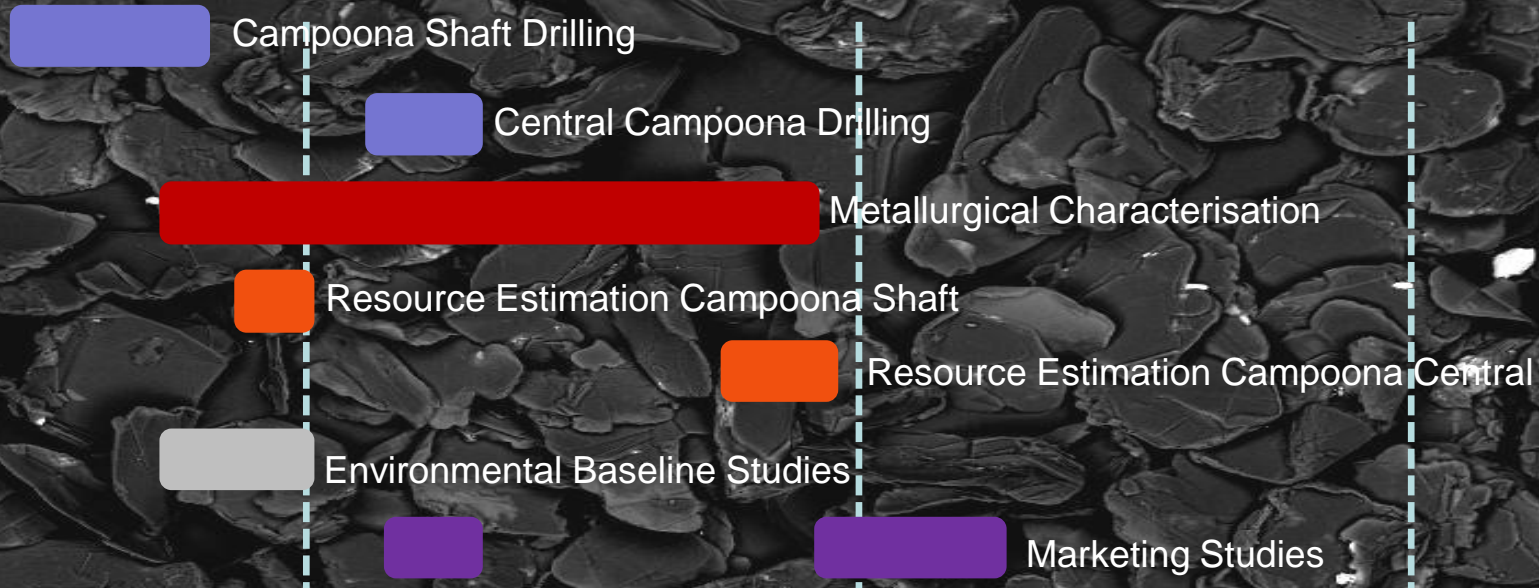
Campoona Shaft Drilling

Central Campoona Drilling

Metallurgical Characterisation

Resource Estimation Campoona Shaft

Resource Estimation Campoona Central

Environmental Baseline Studies

Marketing Studies